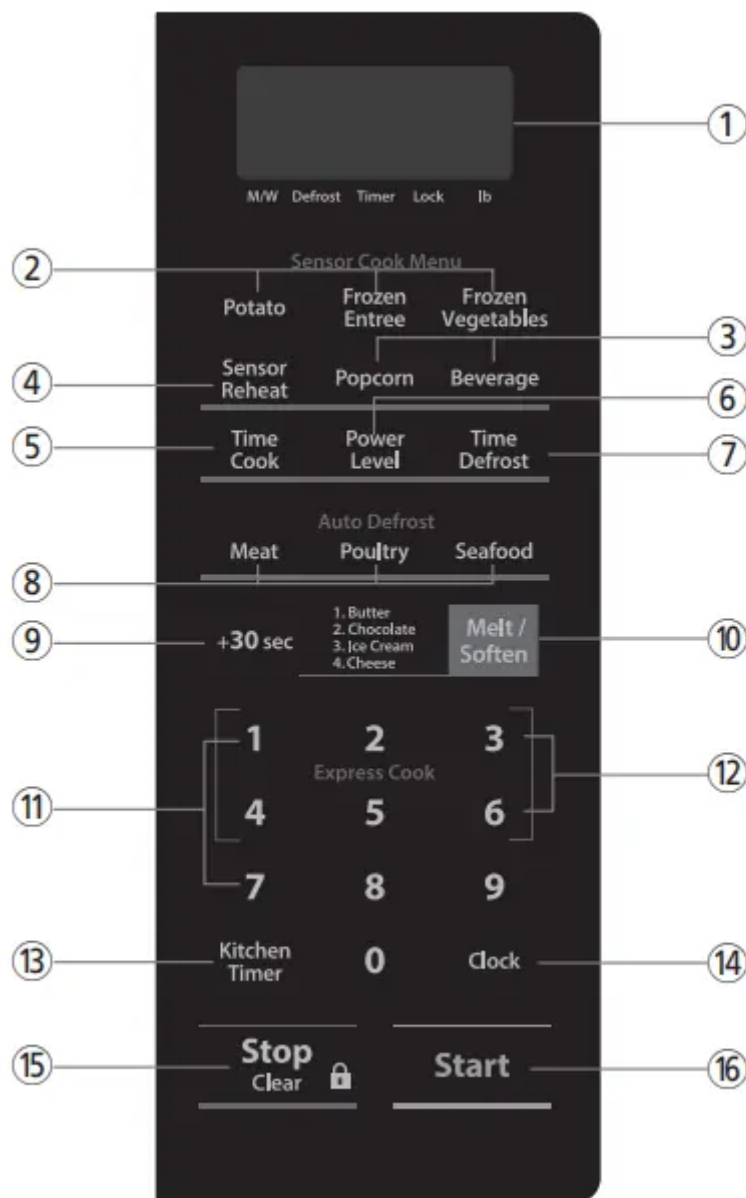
①

M/W Defrost Timer Lock lb

②
Sensor Cook Menu
Potato
Frozen Entree
Frozen Vegetables

③

④
Sensor Reheat
Popcorn
Beverage

⑥

⑤
Time Cook
Power Level
Time Defrost
⑦

Auto Defrost
Meat
Poultry
Seafood
⑧

⑨
+30 sec
1. Butter
2. Chocolate
3. Ice Cream
4. Cheese
Melt / Softten
⑩

1
2
3
Express Cook
⑪
4
5
6
⑫
7
8
9

⑬
Kitchen Timer
0
Clock
⑭

⑮
Stop
Clear
Start
⑯